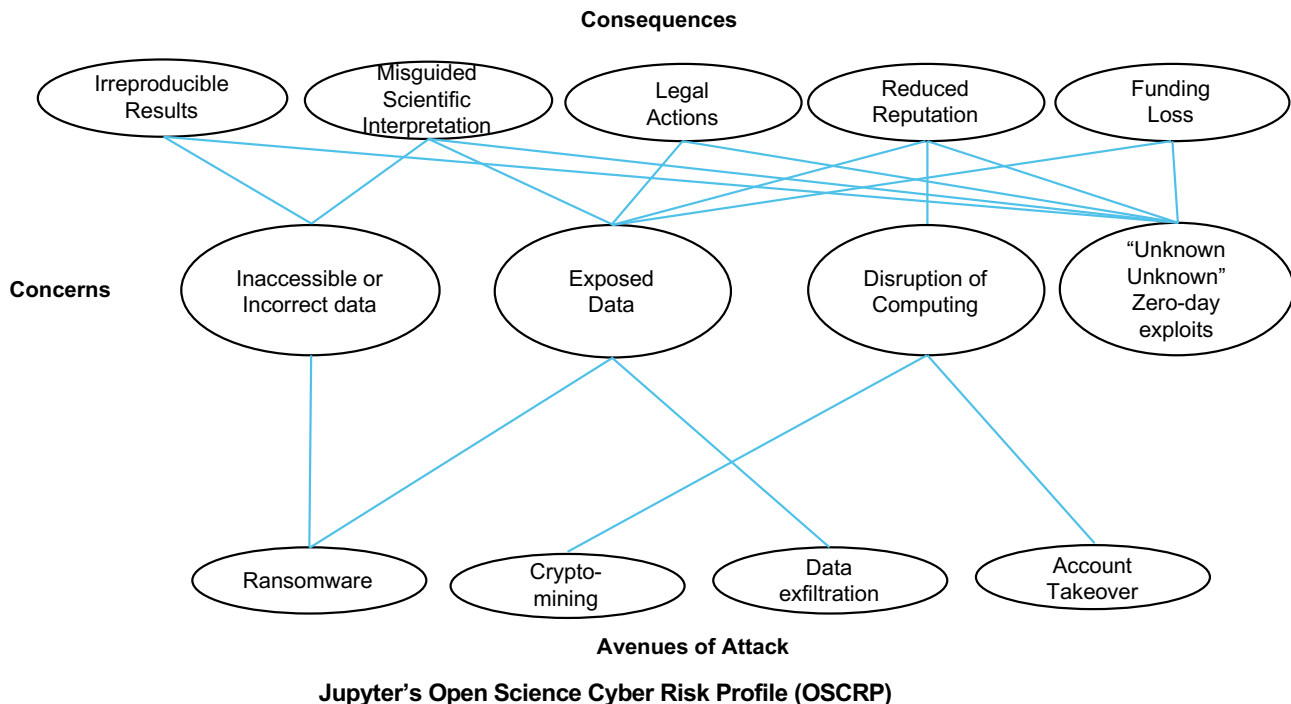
Consequences

Irreproducible Results

Misguided Scientific Interpretation

Legal Actions

Reduced Reputation

Funding Loss

Concerns

Inaccessible or Incorrect data

Exposed Data

Disruption of Computing

"Unknown Unknown" Zero-day exploits

Ransomware

Crypto-mining

Data exfiltration

Account Takeover

Avenues of Attack

Jupyter's Open Science Cyber Risk Profile (OSCRP)